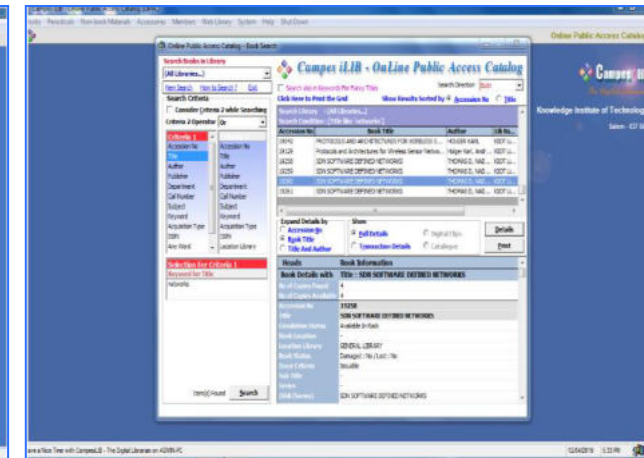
ooks Periodicals Non-book Materials Accessories Members Web Library System Help Shut Down

Online Public Access Catalog

Online Public Access Catalog - Book Search

Search Books in Library

(All Libraries...)

New Search How to Search? Exit

Search Criteria

Consider Criteria 2 while Searching

Criteria 2 Operator Or

Criteria 1

Accession No
Title
Author
Publisher
Department
Call Number
Subject
Keyword
Acquisition Type
ISBN
Any Word

Criteria 2

Accession No
Title
Author
Publisher
Department
Call Number
Subject
Keyword
Acquisition Type
ISBN
Location Library

Selection For Criteria 1

Keyword For Title

networks

Item(s) Found Search

Campus iLIB - OnLine Public Access Catalog

Search also in Keyword For Marc Title

Search Direction Both

Click Here to Print the Grid

Show Results Sorted by Accession No Title

Search Library : [All Libraries...]

Search Condition : [Title like 'networks']

| Accession No | Book Title | Author | Lib Na... |
|---|---|---|---|
| 19043 | PROTOCOLS AND ARCHITECTURES FOR WIRELESS S... | HOLGER KARL | KIOT Li... |
| 19129 | Protocols and Architectures for Wireless Sensor Netwo... | Holger Karl, Andr... | KIOT Li... |
| 19258 | SDN SOFTWARE DEFINED NETWORKS | THOMAS D. NAD... | KIOT Li... |
| 19259 | SDN SOFTWARE DEFINED NETWORKS | THOMAS D. NAD... | KIOT Li... |
| 19260 | SDN SOFTWARE DEFINED NETWORKS | THOMAS D. NAD... | KIOT Li... |
| 19261 | SDN SOFTWARE DEFINED NETWORKS | THOMAS D. NAD... | KIOT Li... |

Expand Details by

Accession No
Book Title
Title And Author

Show

Full Details
Transaction Details
Digital Clips
Catalogue

Details

Print

| Heads | Book Information |
|---|---|
| Book Details with | Title : SDN SOFTWARE DEFINED NETWORKS |
| No of Copies Found | 4 |
| No of Copies Available | 4 |
| Accession No | 19258 |
| Title | SDN SOFTWARE DEFINED NETWORKS |
| Circulation Status | Available In Rack |
| Book Location | |
| Location Library | GENERAL LIBRARY |
| Book Status | Damaged : No / Lost : No |
| Issue Criteria | Issuable |
| Sub Title | |
| Series | |
| (Old Theme) | SDN SOFTWARE DEFINED NETWORKS |

Campus iLIB

Knowledge Institute of Technology

Salem - 637 50

ave a Nice Time with CampusiLIB - The Digital Librarian on ADMIN-PC

12/04/2016 3:33 PM